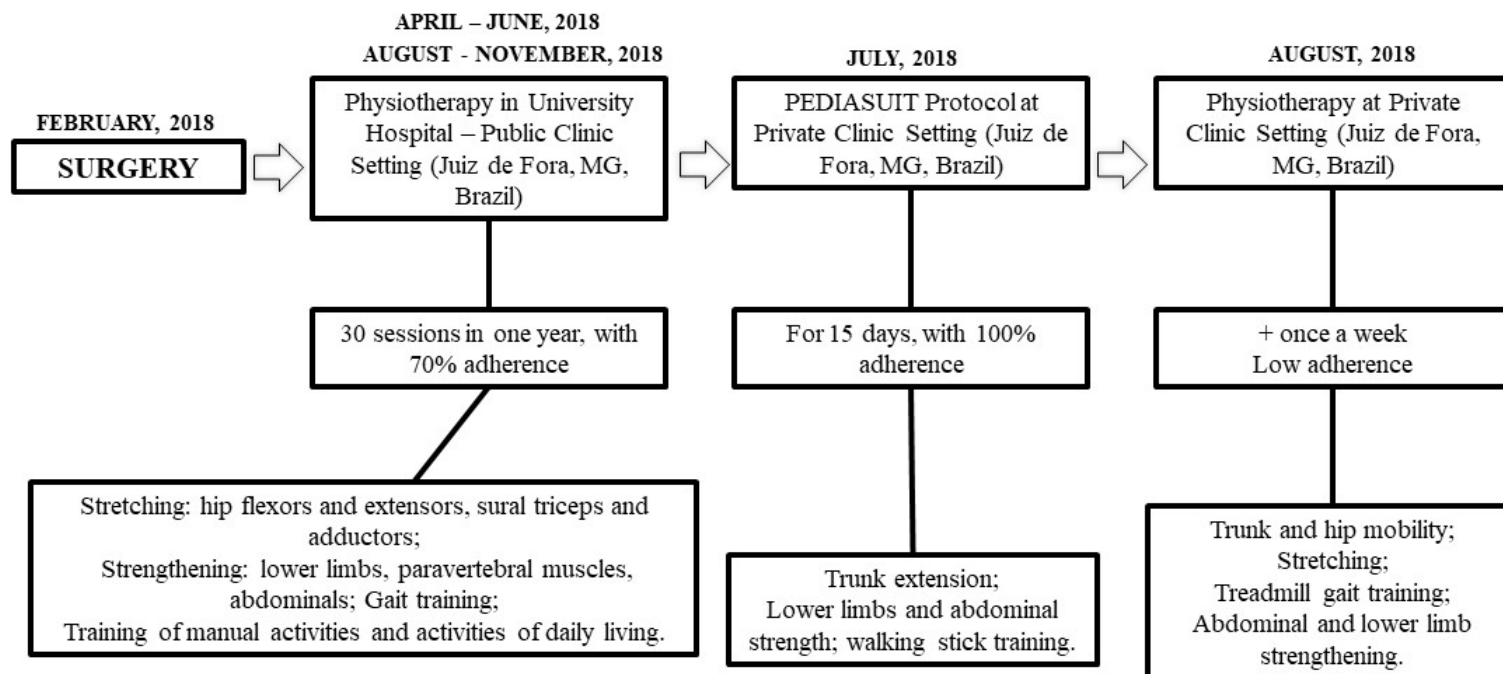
FEBRUARY, 2018

SURGERY

APRIL – JUNE, 2018
AUGUST - NOVEMBER, 2018

Physiotherapy in University Hospital – Public Clinic Setting (Juiz de Fora, MG, Brazil)

30 sessions in one year, with 70% adherence

Stretching: hip flexors and extensors, sural triceps and adductors;
Strengthening: lower limbs, paravertebral muscles, abdominals; Gait training;
Training of manual activities and activities of daily living.

JULY, 2018

PEDIASUIT Protocol at Private Clinic Setting (Juiz de Fora, MG, Brazil)

For 15 days, with 100% adherence

Trunk extension;
Lower limbs and abdominal strength; walking stick training.

AUGUST, 2018

Physiotherapy at Private Clinic Setting (Juiz de Fora, MG, Brazil)

+ once a week
Low adherence

Trunk and hip mobility;
Stretching;
Treadmill gait training;
Abdominal and lower limb strengthening.